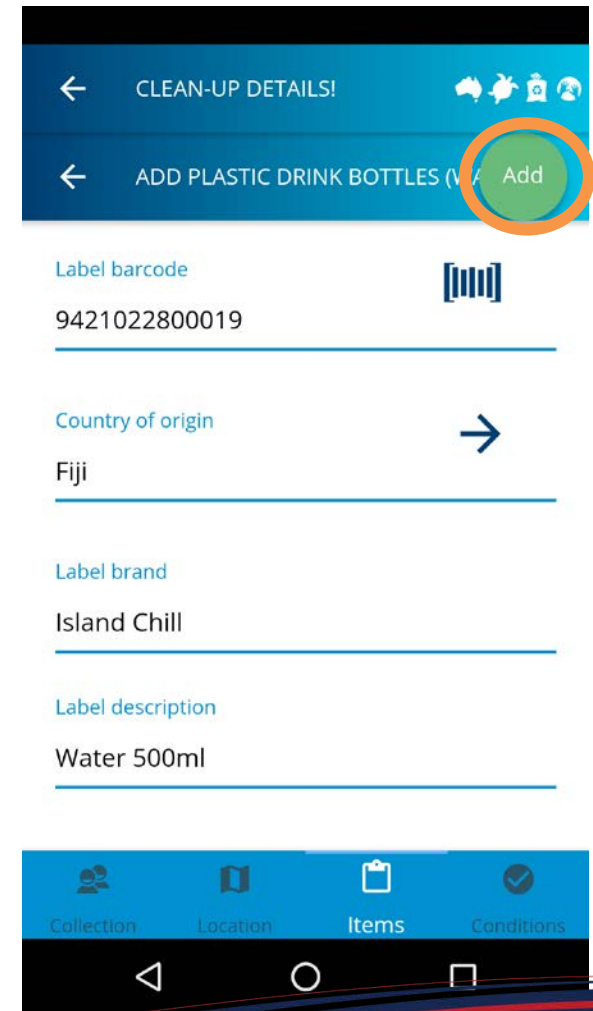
CLEAN-UP DETAILS!

ADD PLASTIC DRINK BOTTLES (W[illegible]

Add

Label barcode

9421022800019

Country of origin

Fiji

Label brand

Island Chill

Label description

Water 500ml

Collection

Location

Items

Conditions